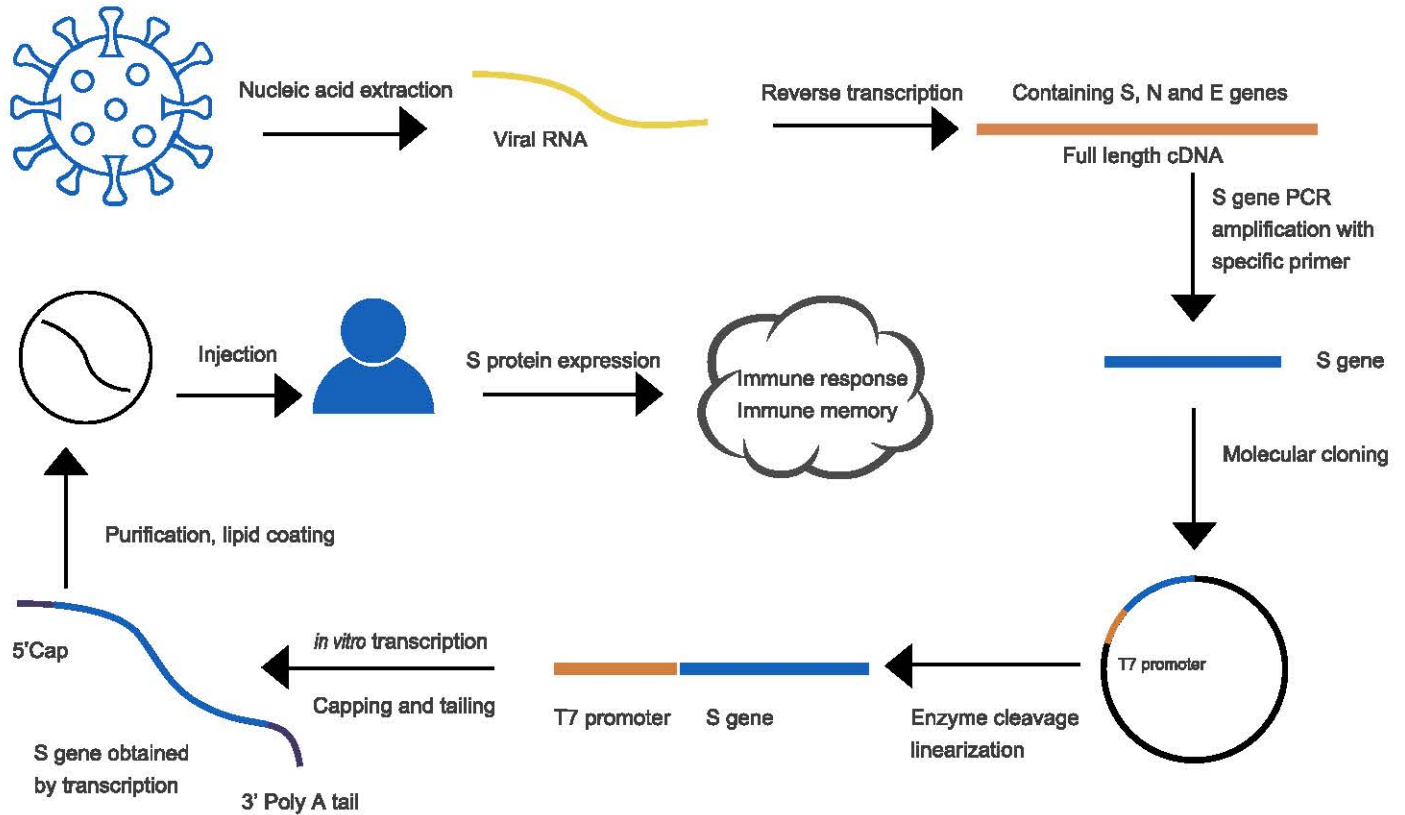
Nucleic acid extraction

Viral RNA

Reverse transcription

Containing S, N and E genes

Full length cDNA

S gene PCR amplification with specific primer

S gene

Molecular cloning

T7 promoter

Enzyme cleavage linearization

T7 promoter

S gene

*in vitro* transcription

Capping and tailing

5'Cap

S gene obtained by transcription

3' Poly A tail

Purification, lipid coating

Injection

S protein expression

Immune response
Immune memory